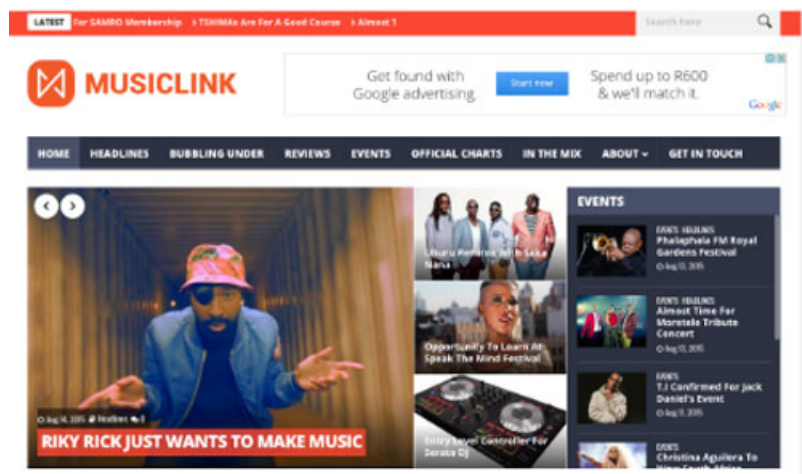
LATEST For SAMRO Membership > TSHIMA Are For A Good Course > Almost 1

Search here

MUSICLINK

Get found with Google advertising. Start now Spend up to R600 & we'll match it. Google

HOME HEADLINES BUBBLING UNDER REVIEWS EVENTS OFFICIAL CHARTS IN THE MIX ABOUT GET IN TOUCH

Aug 14, 2015 Headlines 0

RIKY RICK JUST WANTS TO MAKE MUSIC

Lituru Remixes With Saka Nana

Opportunity To Learn At Speak The Mind Festival

Entry Level Controller For Serato DJ

EVENTS

EVENTS HEADLINES
Phalaphala FM Royal Gardens Festival
Aug 13, 2015

EVENTS HEADLINES
Almost Time For Moretele Tribute Concert
Aug 13, 2015

EVENTS
T.I Confirmed For Jack Daniel's Event
Aug 11, 2015

EVENTS
Christina Aguilera To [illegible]